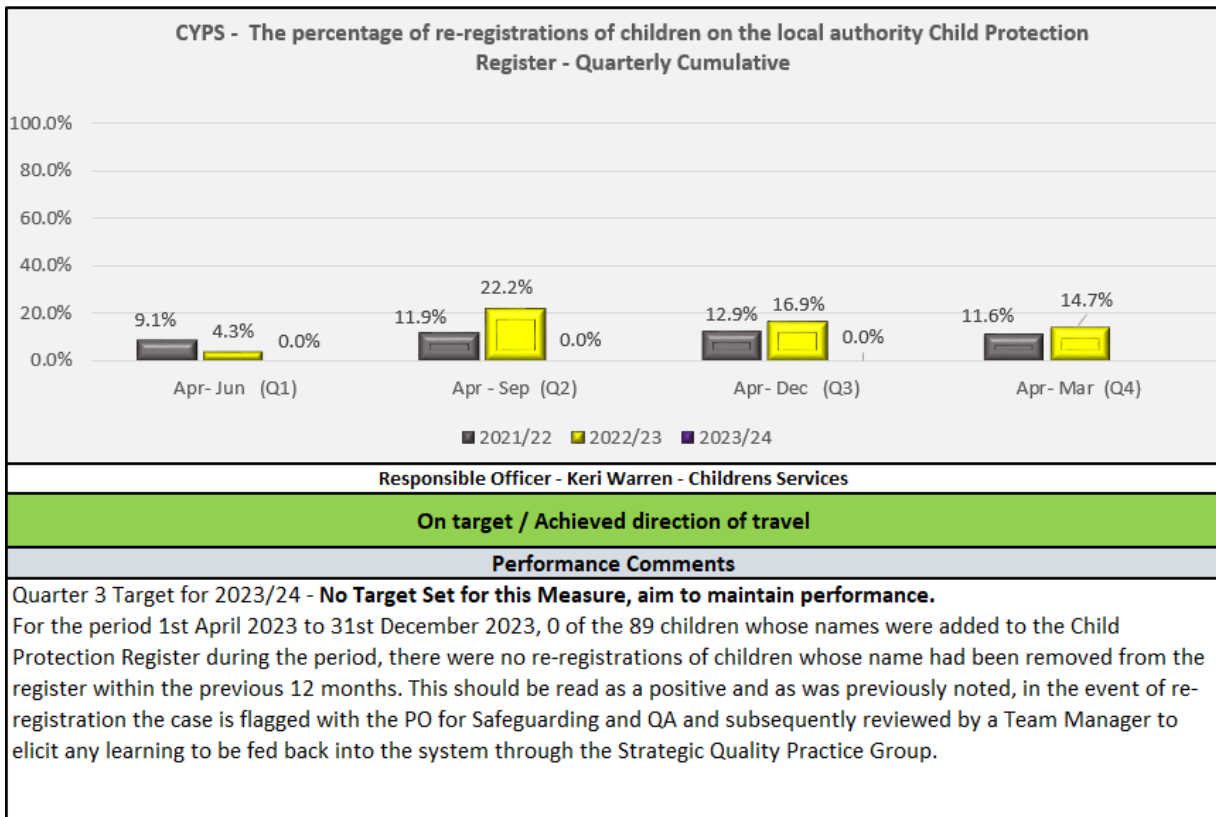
CYPS - The percentage of re-registrations of children on the local authority Child Protection Register - Quarterly Cumulative

100.0%
80.0%
60.0%
40.0%
20.0%
0.0%

9.1%
4.3%
0.0%
11.9%
22.2%
0.0%
12.9%
16.9%
0.0%
11.6%
14.7%

Apr- Jun (Q1)
Apr - Sep (Q2)
Apr- Dec (Q3)
Apr- Mar (Q4)

2021/22 2022/23 2023/24

Responsible Officer - Keri Warren - Childrens Services

On target / Achieved direction of travel

Performance Comments

Quarter 3 Target for 2023/24 - **No Target Set for this Measure, aim to maintain performance.**
For the period 1st April 2023 to 31st December 2023, 0 of the 89 children whose names were added to the Child Protection Register during the period, there were no re-registrations of children whose name had been removed from the register within the previous 12 months. This should be read as a positive and as was previously noted, in the event of re-registration the case is flagged with the PO for Safeguarding and QA and subsequently reviewed by a Team Manager to elicit any learning to be fed back into the system through the Strategic Quality Practice Group.